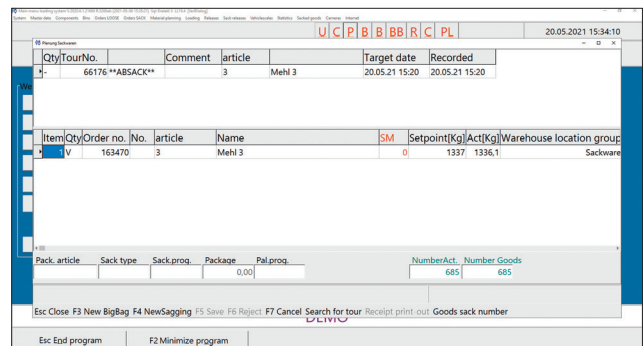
Main menu loading system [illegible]
System Master data Components Bins Orders GOODS Orders SACKS Material planning Loading Releases Sack releases Vehicles/sub Statistics Sacked goods Cameras Internet
U C P B B BB R C PL
20.05.2021 15:34:10
Planung Sackware

| Qty | TourNo. | | Comment | article | | Target date | Recorded |
|---|---|---|---|---|---|---|---|
| - | 66176 | **ABSACK** | | 3 | Mehl 3 | 20.05.21 15:20 | 20.05.21 15:20 |

We

| Item | Qty | Order no. | No. | article | Name | SM | Setpoint[Kg] | Act[Kg] | Warehouse location group |
|---|---|---|---|---|---|---|---|---|---|
| 1 | V | 163470 | | 3 | Mehl 3 | 0 | 1337 | 1336,1 | Sackware |

Pack. article
Sack type
Sack.prog.
Package
0,00
Pal.prog.
NumberAct.
685
Number Goods
685

Esc Close F3 New BigBag F4 NewSagging F5 Save F6 Reject F7 Cancel Search for tour Receipt print-out Goods sack number

Esc End program
F2 Minimize program
DEMO